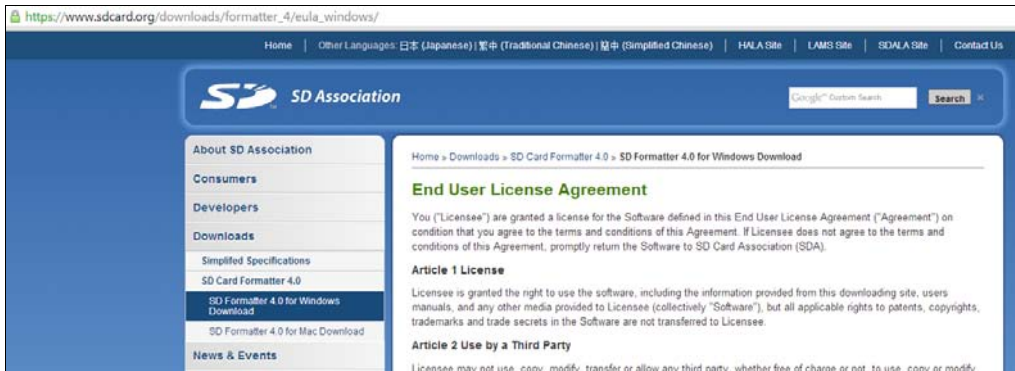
https://www.sdcard.org/downloads/formatter_4/eula_windows/

Home | Other Languages: 日本 (Japanese) | 繁中 (Traditional Chinese) | 简中 (Simplified Chinese) | HALA Site | LAMS Site | SDALA Site | Contact Us

SD Association

Google™ Custom Search
Search

About SD Association
Consumers
Developers
Downloads
Simplifed Specifications
SD Card Formatter 4.0
SD Formatter 4.0 for Windows Download
SD Formatter 4.0 for Mac Download
News & Events

Home » Downloads » SD Card Formatter 4.0 » SD Formatter 4.0 for Windows Download

End User License Agreement

You ("Licensee") are granted a license for the Software defined in this End User License Agreement ("Agreement") on condition that you agree to the terms and conditions of this Agreement. If Licensee does not agree to the terms and conditions of this Agreement, promptly return the Software to SD Card Association (SDA).

Article 1 License

Licensee is granted the right to use the software, including the information provided from this downloading site, users manuals, and any other media provided to Licensee (collectively "Software"), but all applicable rights to patents, copyrights, trademarks and trade secrets in the Software are not transferred to Licensee.

Article 2 Use by a Third Party

Licensee may not use, copy, modify, transfer or allow any third party, whether free of charge or not, to use, copy or modify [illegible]